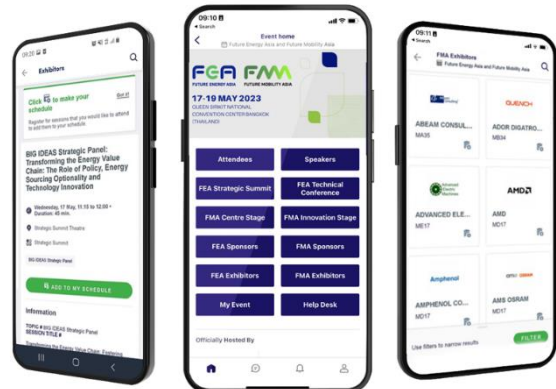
09:20

Exhibitors

Click to make your schedule

Got it

Register for sessions that you would like to attend to add them to your schedule.

BIG IDEAS Strategic Panel: Transforming the Energy Value Chain: The Role of Policy, Energy Sourcing Optionality and Technology Innovation

Wednesday, 17 May, 11:15 to 12:00 • Duration: 45 min.

Strategic Summit Theatre

Strategic Summit

BIG IDEAS Strategic Panel

ADD TO MY SCHEDULE

Information

TOPIC 4 BIG IDEAS Strategic Panel SESSION TITLE 4

09:10

Event home

Future Energy Asia and Future Mobility Asia

FEA FMA

FUTURE ENERGY ASIA FUTURE MOBILITY ASIA

17-19 MAY 2023

QUEEN SIRIKIT NATIONAL CONVENTION CENTER BANGKOK THAILAND

Attendees

Speakers

FEA Strategic Summit

FEA Technical Conference

FMA Centre Stage

FMA Innovation Stage

FEA Sponsors

FMA Sponsors

FEA Exhibitors

FMA Exhibitors

My Event

Help Desk

Officially Hosted By

09:11

Search

FMA Exhibitors

Future Energy Asia and Future Mobility Asia

QUENCH

ABEAM CONSUL...

MA35

ADOR DIGATRO...

MB34

AMD

ADVANCED ELE...

ME17

AMD

MD17

Amphenol

AMPHENOL CO...

MD17

AMS OSRAM

MD17

Use filters to narrow results

FILTER